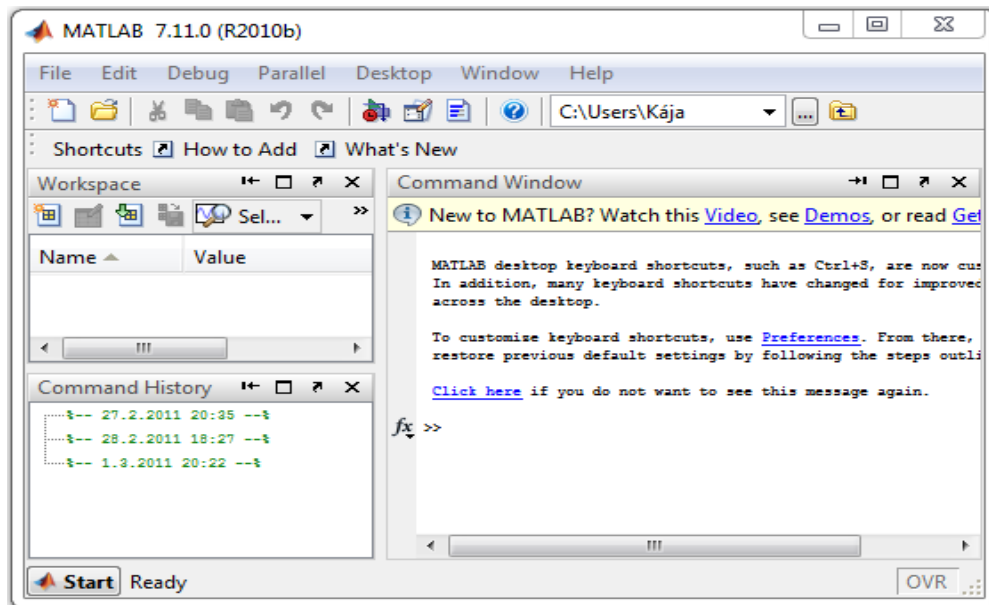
MATLAB 7.11.0 (R2010b)

File Edit Debug Parallel Desktop Window Help

C:\Users\Kája

Shortcuts How to Add What's New

Workspace

Sel...

| Name | Value |
|---|---|

Command History

%-- 27.2.2011 20:35 --%
%-- 28.2.2011 18:27 --%
%-- 1.3.2011 20:22 --%

Command Window

New to MATLAB? Watch this Video, see Demos, or read Get

MATLAB desktop keyboard shortcuts, such as Ctrl+S, are now cus
In addition, many keyboard shortcuts have changed for improved
across the desktop.

To customize keyboard shortcuts, use Preferences. From there,
restore previous default settings by following the steps outli

Click here if you do not want to see this message again.

$fx$ >>

Start Ready

OVR